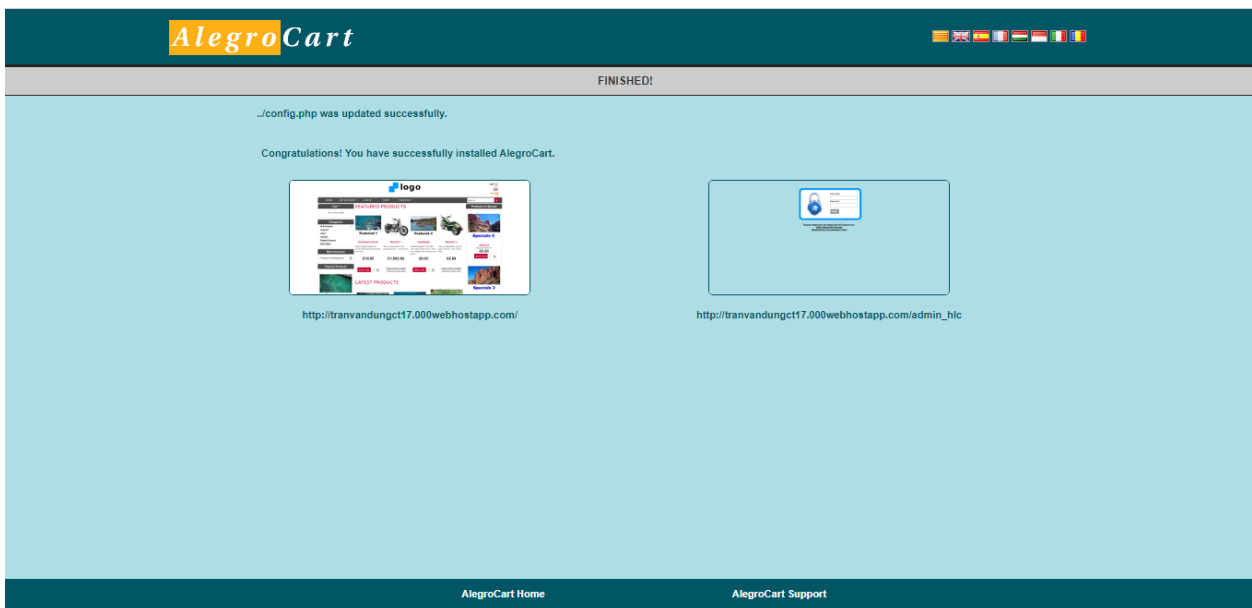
AlegroCart

FINISHED!

../config.php was updated successfully.

Congratulations! You have successfully installed AlegroCart.

logo

FEATURED PRODUCTS

Featured 1

Featured 4

Specials 8

LATEST PRODUCTS

Specials 3

http://tranvandungct17.000webhostapp.com/

http://tranvandungct17.000webhostapp.com/admin_hlc

AlegroCart Home

AlegroCart Support